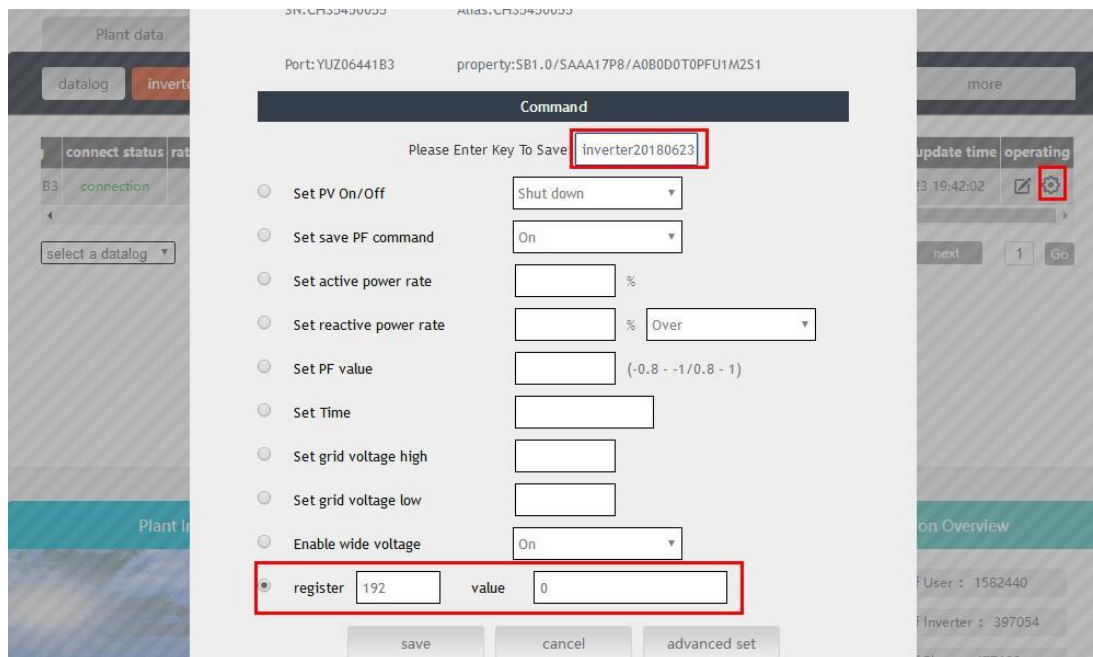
SN:CH35450055 Alias:CH35450055

Plant data

datalog inverte

Port: YUZ06441B3 property:SB1.0/SAAA17P8/A0B0D0T0PFU1M2S1

more

Command

connect status rat

Please Enter Key To Save inverter20180623

update time operating

B3 connection

3 19:42:02

Set PV On/Off Shut down

Set save PF command On

select a datalog

next 1 Go

Set active power rate %

Set reactive power rate % Over

Set PF value (-0.8 - -1/0.8 - 1)

Set Time

Set grid voltage high

Set grid voltage low

Plant I

on Overview

Enable wide voltage On

register 192 value 0

f User : 1582440

f Inverter : 397054

save cancel advanced set